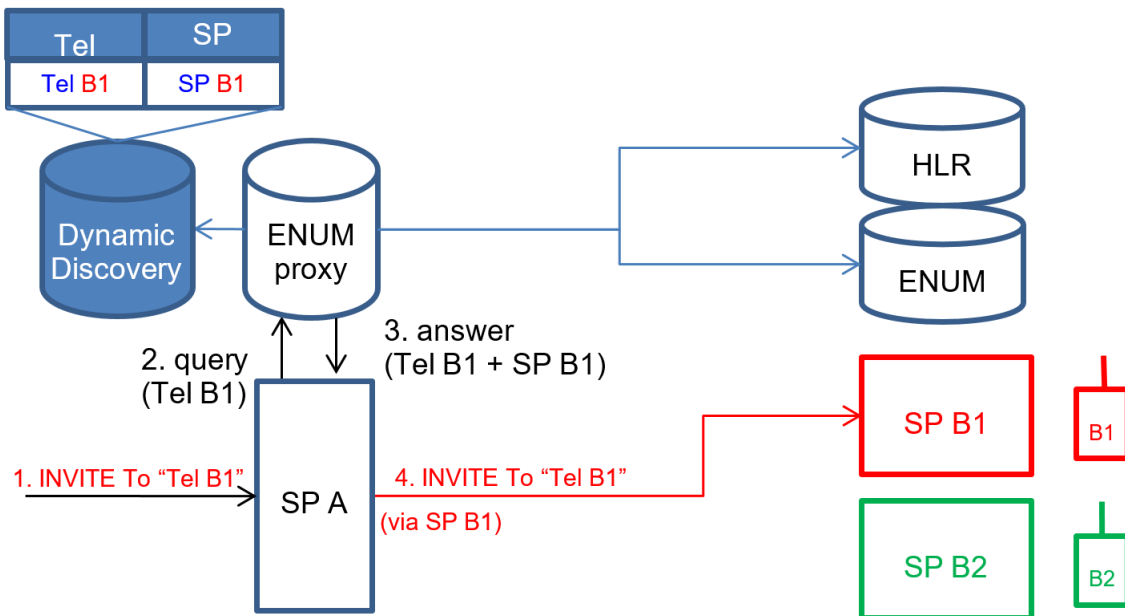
| Tel | SP |
|---|---|
| Tel B1 | SP B1 |

Dynamic Discovery

ENUM proxy

HLR

ENUM

2. query (Tel B1)

3. answer (Tel B1 + SP B1)

1. INVITE To "Tel B1"

SP A

4. INVITE To "Tel B1"

(via SP B1)

SP B1

B1

SP B2

B2